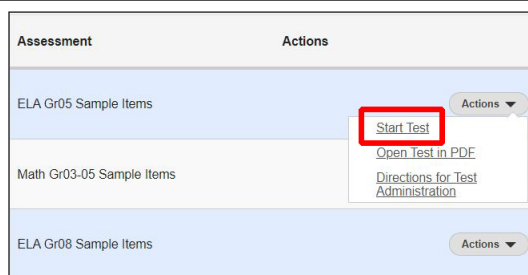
| Assessment | Actions |
|---|---|
| ELA Gr05 Sample Items | Actions ▼ |
| Math Gr03-05 Sample Items | |
| ELA Gr08 Sample Items | Actions ▼ |

Start Test
Open Test in PDF
Directions for Test Administration